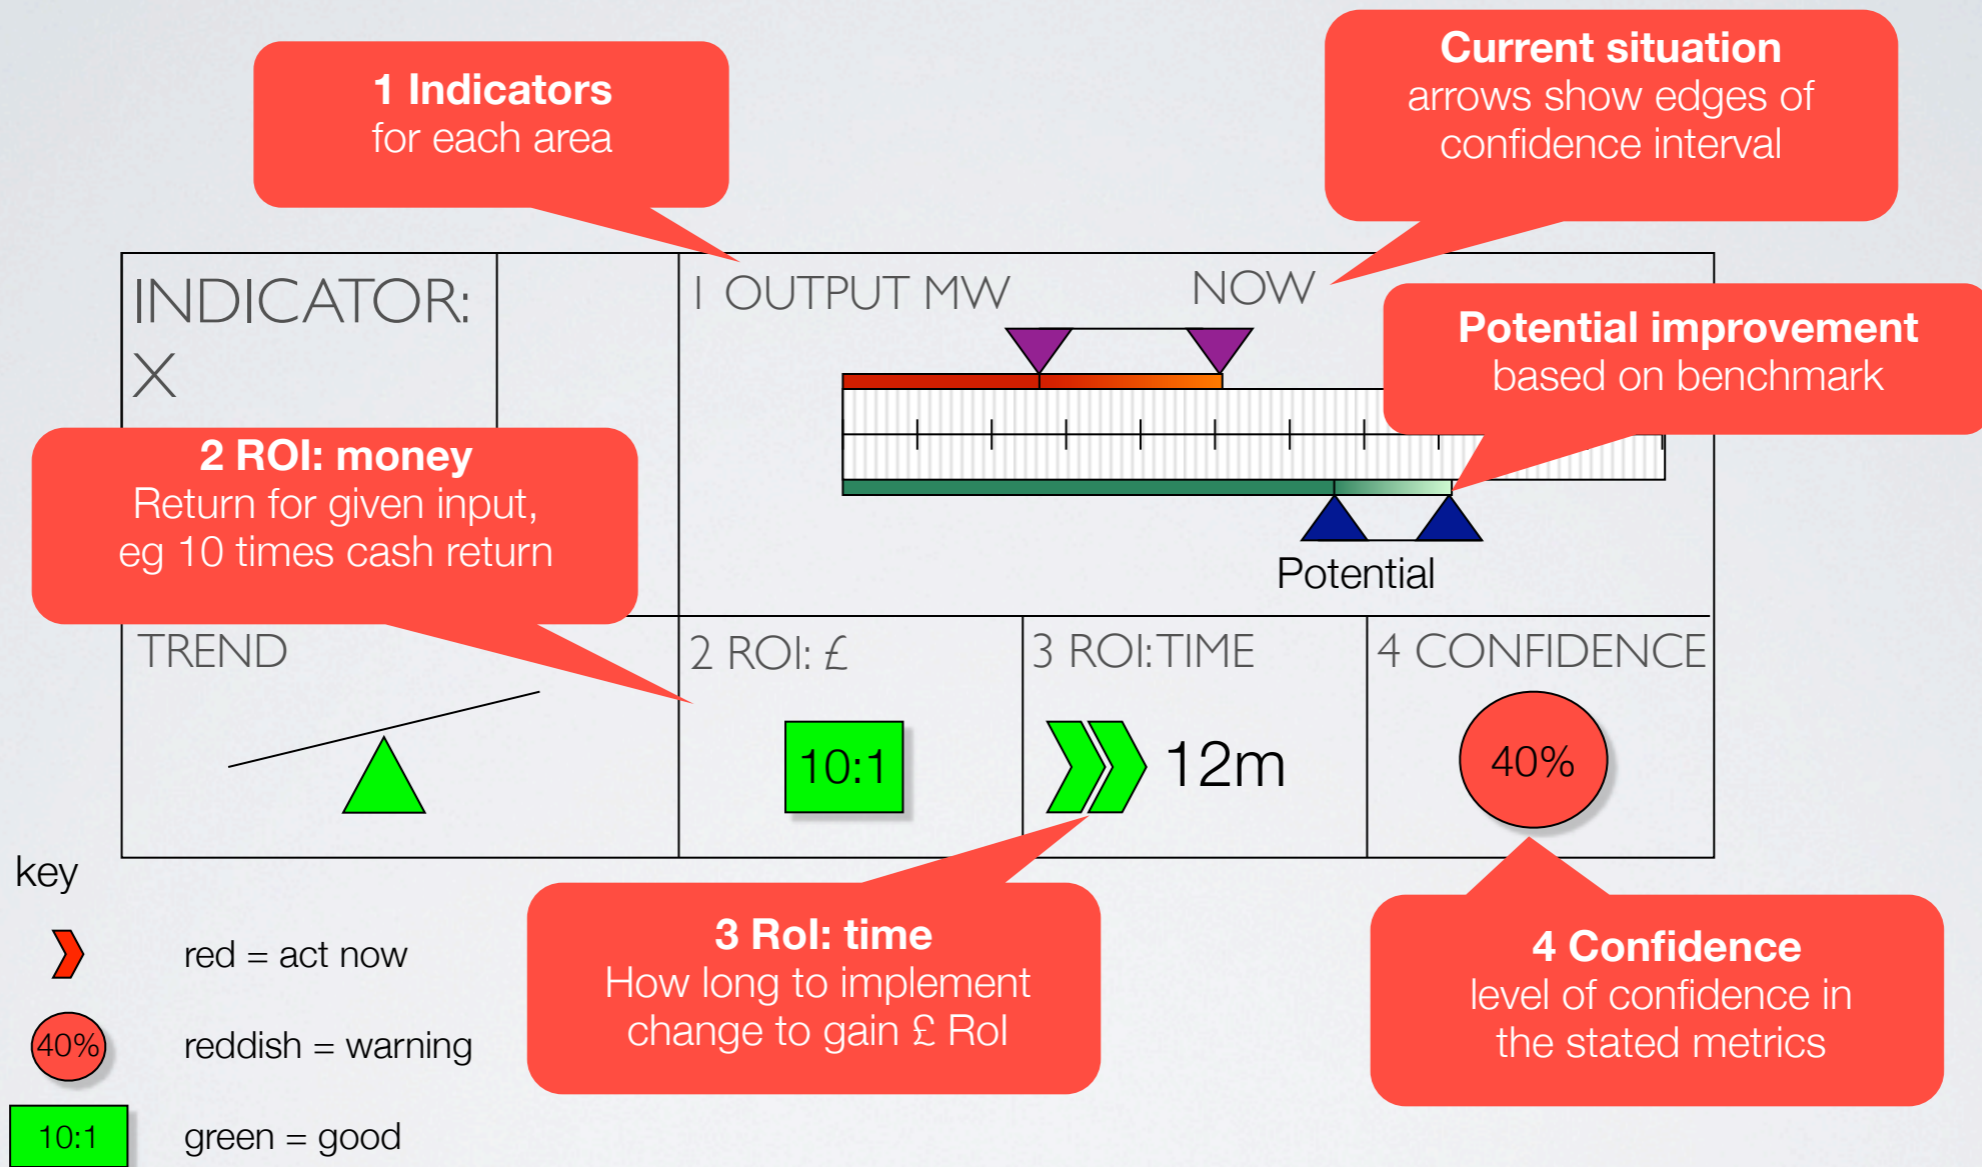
1 Indicators
for each area

Current situation
arrows show edges of confidence interval

INDICATOR: X

I OUTPUT MW

NOW

Potential improvement
based on benchmark

2 ROI: money
Return for given input, eg 10 times cash return

Potential

TREND

2 ROI: £

3 ROI: TIME

4 CONFIDENCE

10:1

12m

40%

key

red = act now

40%

reddish = warning

10:1

green = good

3 RoI: time
How long to implement change to gain £ RoI

4 Confidence
level of confidence in the stated metrics